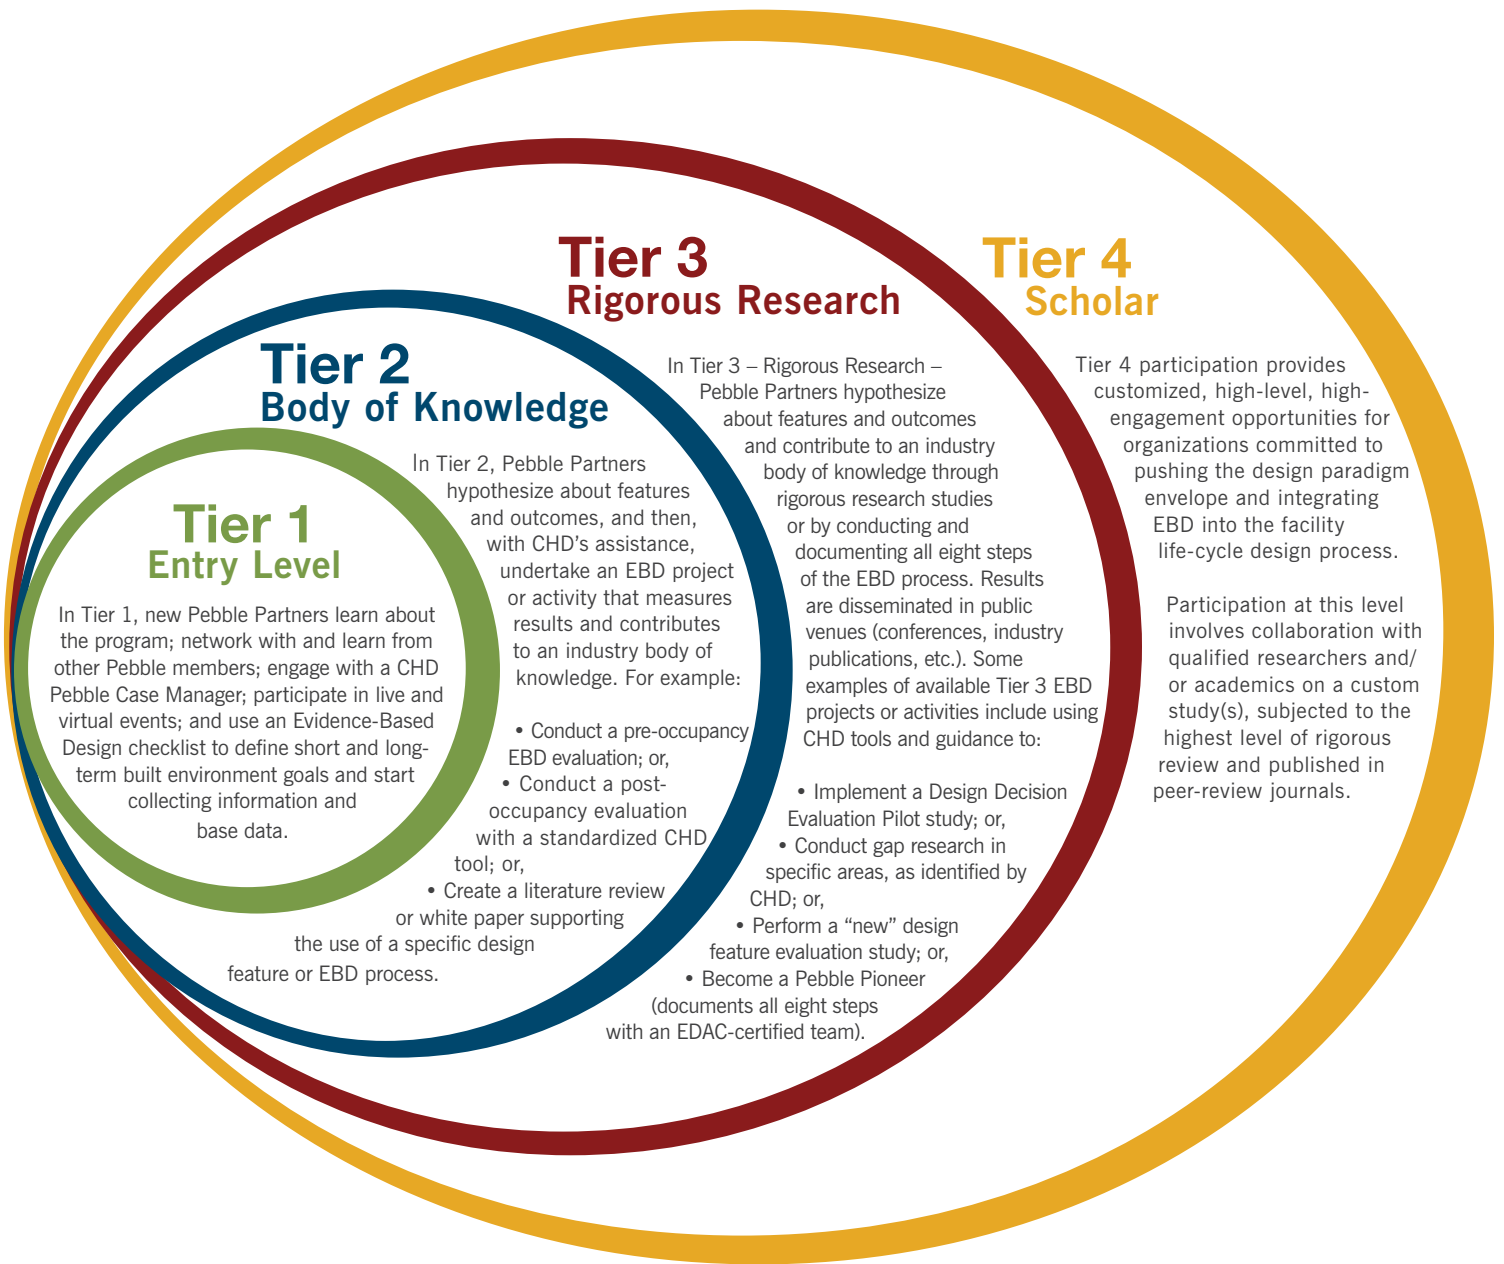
Tier 1
Entry Level

In Tier 1, new Pebble Partners learn about the program; network with and learn from other Pebble members; engage with a CHD Pebble Case Manager; participate in live and virtual events; and use an Evidence-Based Design checklist to define short and long-term built environment goals and start collecting information and base data.

Tier 2
Body of Knowledge

In Tier 2, Pebble Partners hypothesize about features and outcomes, and then, with CHD's assistance, undertake an EBD project or activity that measures results and contributes to an industry body of knowledge. For example:

• Conduct a pre-occupancy EBD evaluation; or,
• Conduct a post-occupancy evaluation with a standardized CHD tool; or,
• Create a literature review or white paper supporting the use of a specific design feature or EBD process.

Tier 3
Rigorous Research

In Tier 3 – Rigorous Research – Pebble Partners hypothesize about features and outcomes and contribute to an industry body of knowledge through rigorous research studies or by conducting and documenting all eight steps of the EBD process. Results are disseminated in public venues (conferences, industry publications, etc.). Some examples of available Tier 3 EBD projects or activities include using CHD tools and guidance to:

• Implement a Design Decision Evaluation Pilot study; or,
• Conduct gap research in specific areas, as identified by CHD; or,
• Perform a "new" design feature evaluation study; or,
• Become a Pebble Pioneer (documents all eight steps with an EDAC-certified team).

Tier 4
Scholar

Tier 4 participation provides customized, high-level, high-engagement opportunities for organizations committed to pushing the design paradigm envelope and integrating EBD into the facility life-cycle design process.

Participation at this level involves collaboration with qualified researchers and/or academics on a custom study(s), subjected to the highest level of rigorous review and published in peer-review journals.